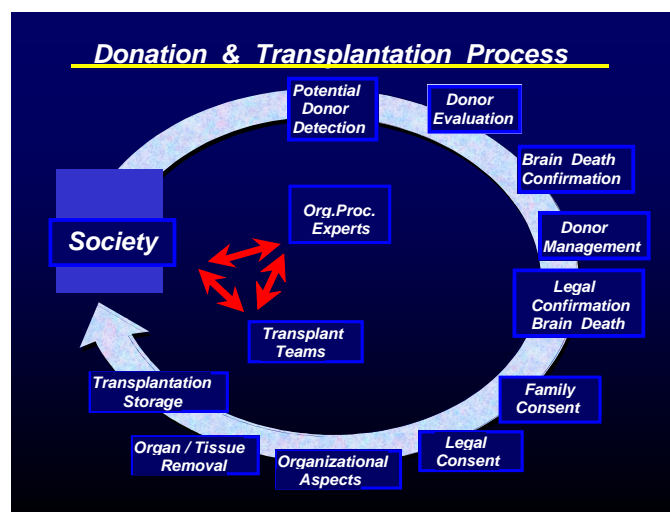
Donation & Transplantation Process

Potential Donor Detection

Donor Evaluation

Brain Death Confirmation

Donor Management

Legal Confirmation Brain Death

Family Consent

Legal Consent

Organizational Aspects

Organ / Tissue Removal

Transplantation Storage

Society

Org.Proc. Experts

Transplant Teams